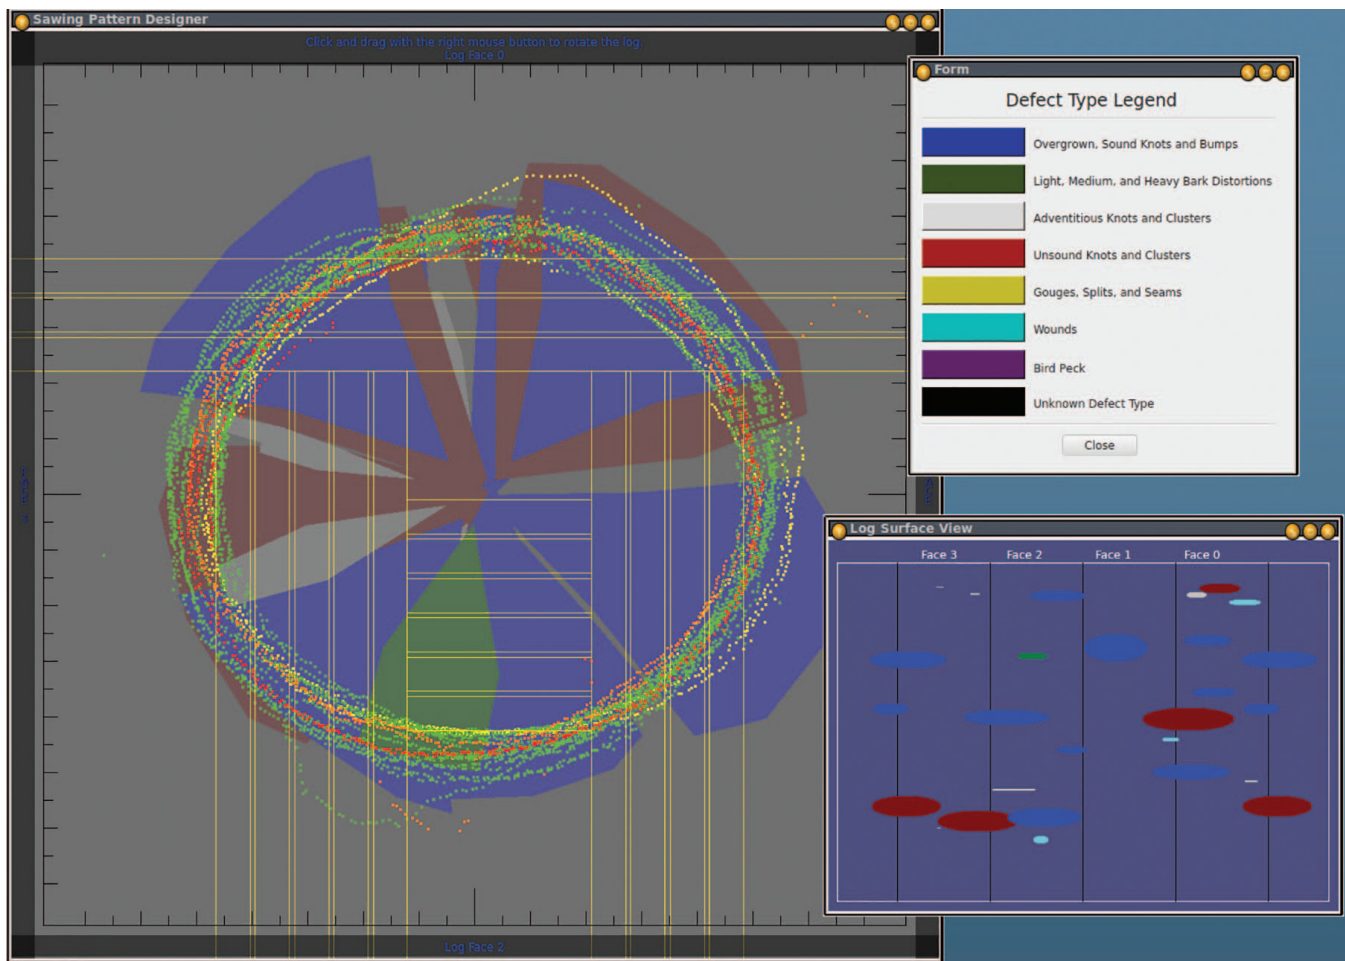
Sawing Pattern Designer

Click and drag with the right mouse button to rotate the log.
Log Face 0

Log Face 2

Form

Defect Type Legend

Overgrown, Sound Knots and Bumps
Light, Medium, and Heavy Bark Distortions
Adventitious Knots and Clusters
Unsound Knots and Clusters
Gouges, Splits, and Seams
Wounds
Bird Peck
Unknown Defect Type

Close

Log Surface View

Face 3 Face 2 Face 1 Face 0